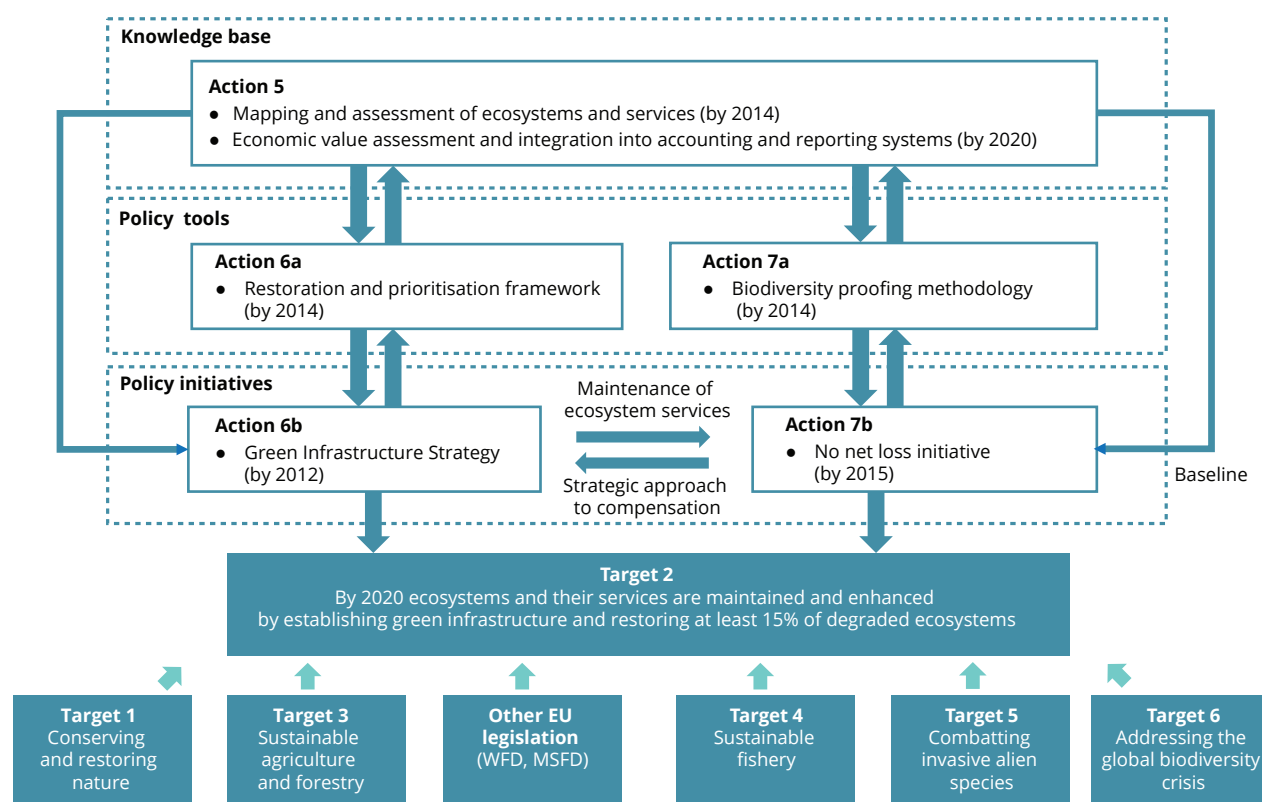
Knowledge base

Action 5
● Mapping and assessment of ecosystems and services (by 2014)
● Economic value assessment and integration into accounting and reporting systems (by 2020)

Policy tools

Action 6a
● Restoration and prioritisation framework (by 2014)

Action 7a
● Biodiversity proofing methodology (by 2014)

Policy initiatives

Action 6b
● Green Infrastructure Strategy (by 2012)

Maintenance of ecosystem services

Strategic approach to compensation

Action 7b
● No net loss initiative (by 2015)

Baseline

Target 2
By 2020 ecosystems and their services are maintained and enhanced by establishing green infrastructure and restoring at least 15% of degraded ecosystems

Target 1
Conserving and restoring nature

Target 3
Sustainable agriculture and forestry

Other EU legislation
(WFD, MSFD)

Target 4
Sustainable fishery

Target 5
Combatting invasive alien species

Target 6
Addressing the global biodiversity crisis